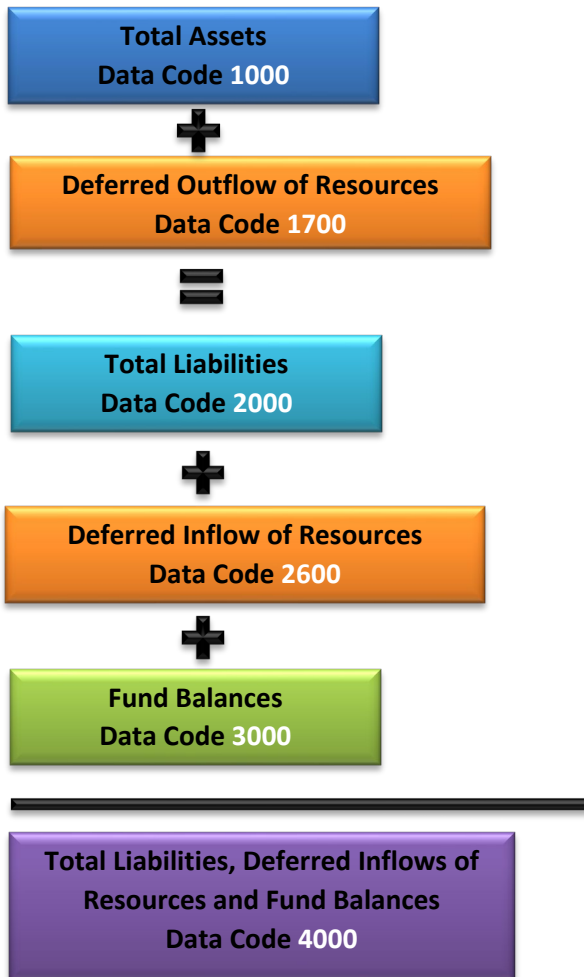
Total Assets
Data Code 1000

+

Deferred Outflow of Resources
Data Code 1700

=

Total Liabilities
Data Code 2000

+

Deferred Inflow of Resources
Data Code 2600

+

Fund Balances
Data Code 3000

Total Liabilities, Deferred Inflows of Resources and Fund Balances
Data Code 4000